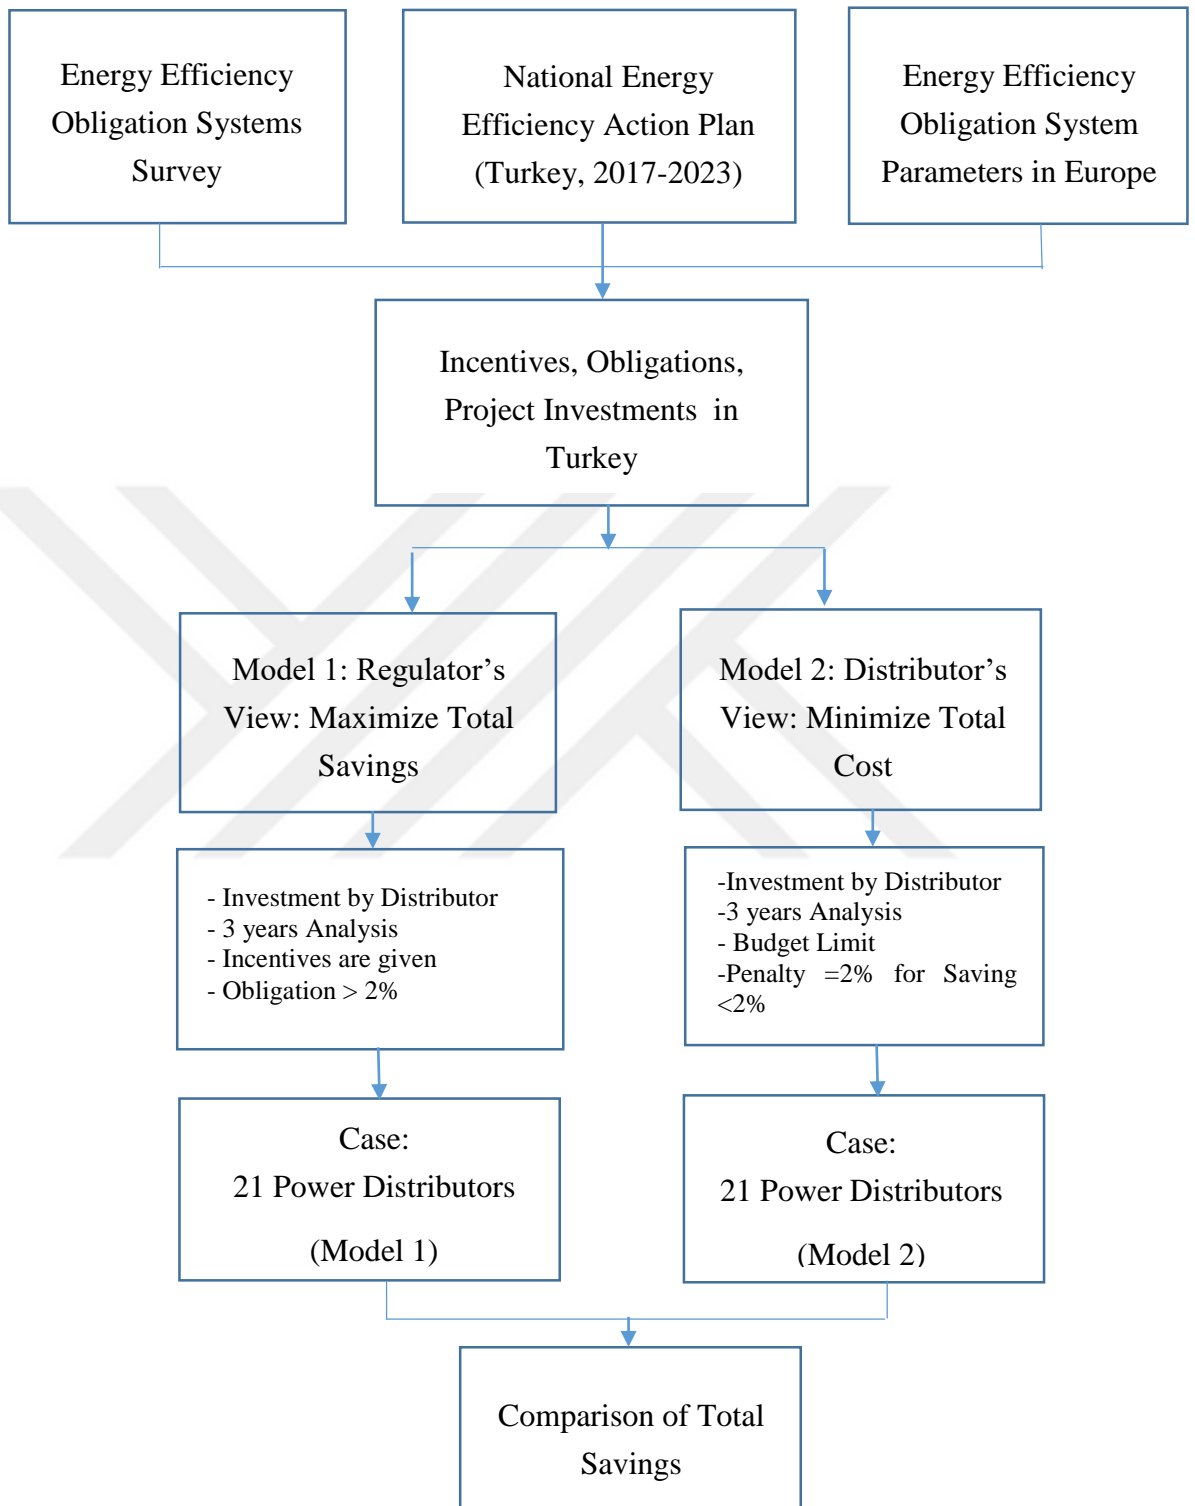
Energy Efficiency Obligation Systems Survey

National Energy Efficiency Action Plan (Turkey, 2017-2023)

Energy Efficiency Obligation System Parameters in Europe

Incentives, Obligations, Project Investments in Turkey

Model 1: Regulator’s View: Maximize Total Savings

Model 2: Distributor’s View: Minimize Total Cost

- Investment by Distributor
- 3 years Analysis
- Incentives are given
- Obligation > 2%

-Investment by Distributor
-3 years Analysis
- Budget Limit
-Penalty =2% for Saving <2%

Case:
21 Power Distributors
(Model 1)

Case:
21 Power Distributors
(Model 2)

Comparison of Total Savings